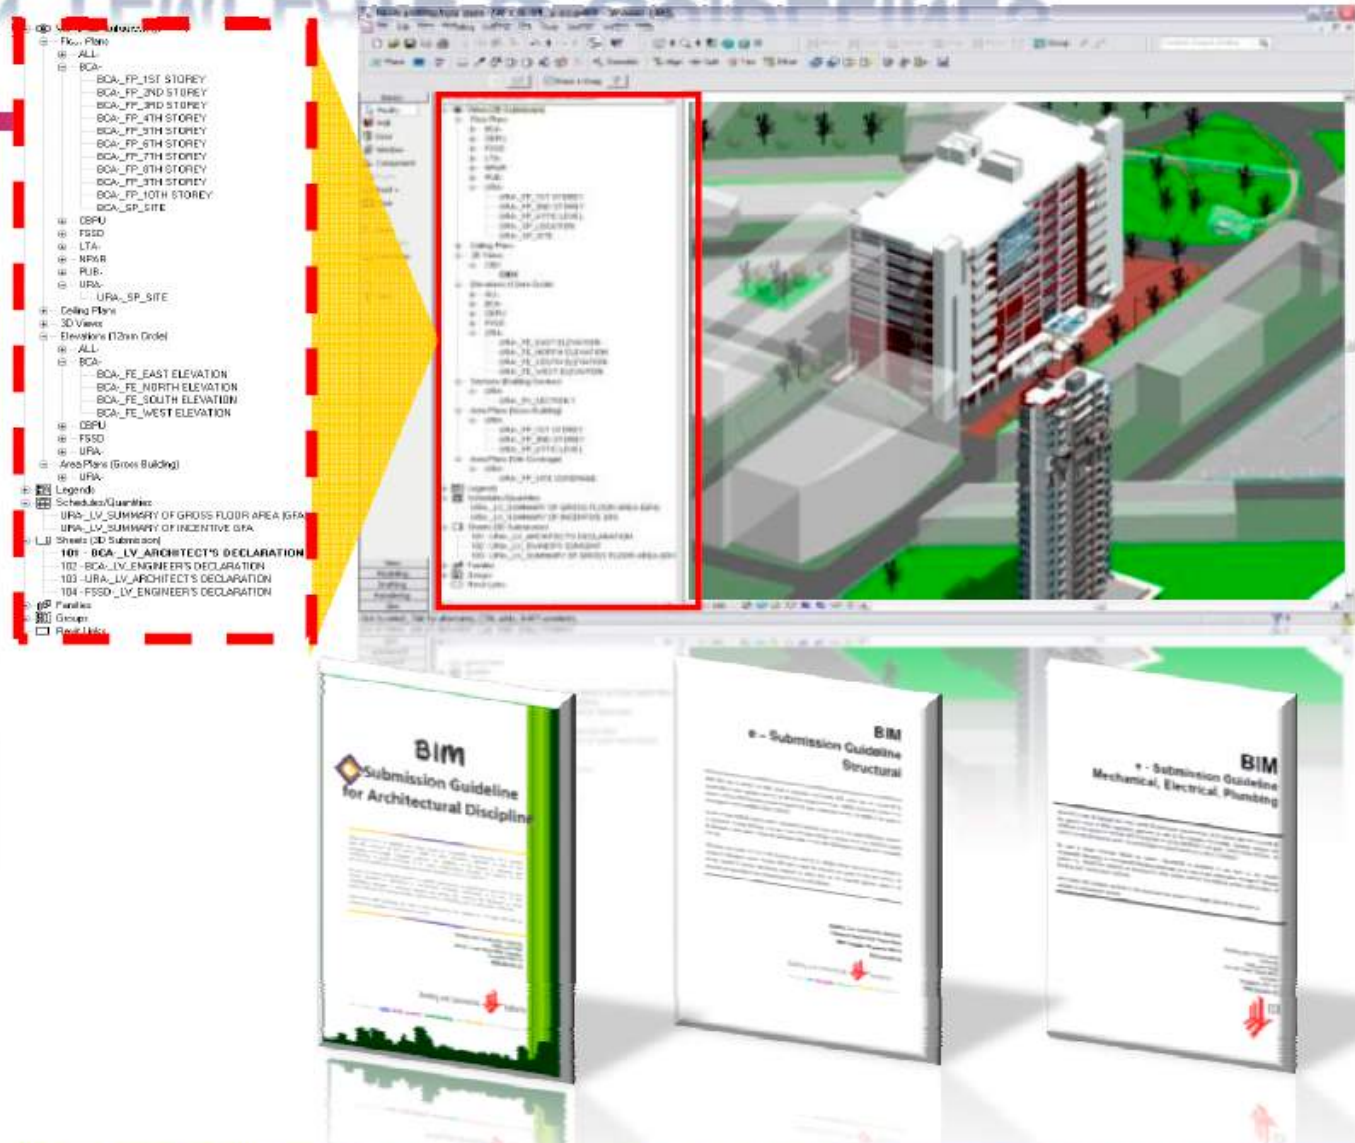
Views (3D Submission)
Floor Plans
ALL
BCA-
BCA-_FP_1ST STOREY
BCA-_FP_2ND STOREY
BCA-_FP_3RD STOREY
BCA-_FP_4TH STOREY
BCA-_FP_5TH STOREY
BCA-_FP_6TH STOREY
BCA-_FP_7TH STOREY
BCA-_FP_8TH STOREY
BCA-_FP_9TH STOREY
BCA-_FP_10TH STOREY
BCA-_SP_SITE
CBPU
FSSD
LTA-
NPXR
PUB-
URA-
URA-_SP_SITE
Ceiling Plans
3D Views
Elevations (12mm Circle)
ALL
BCA-
BCA-_FE_EAST ELEVATION
BCA-_FE_NORTH ELEVATION
BCA-_FE_SOUTH ELEVATION
BCA-_FE_WEST ELEVATION
CBPU
FSSD
URA-
Area Plans (Gross Building)
URA-
Legends
Schedules/Quantities
URA-_LV_SUMMARY OF GROSS FLOOR AREA (GFA)
URA-_LV_SUMMARY OF INCENTIVE GFA
Sheets (3D Submission)
101 - BCA-_LV_ARCHITECT'S DECLARATION
102 - BCA-_LV_ENGINEER'S DECLARATION
103 - URA-_LV_ARCHITECT'S DECLARATION
104 - FSSD-_LV_ENGINEER'S DECLARATION
Families
Groups
Revit Links

BIM
Submission Guideline for Architectural Discipline

BIM
e - Submission Guideline
Structural

BIM
e - Submission Guideline
Mechanical, Electrical, Plumbing